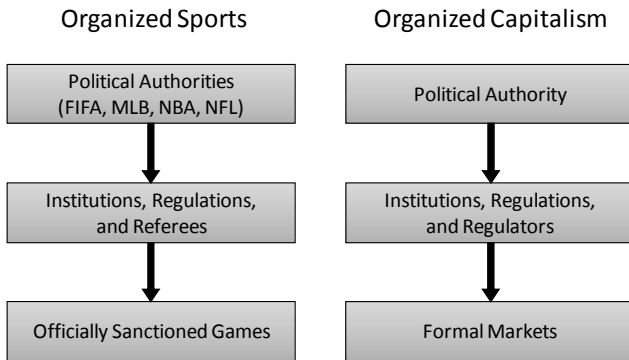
Organized Sports

Political Authorities (FIFA, MLB, NBA, NFL)

Institutions, Regulations, and Referees

Officially Sanctioned Games

Organized Capitalism

Political Authority

Institutions, Regulations, and Regulators

Formal Markets